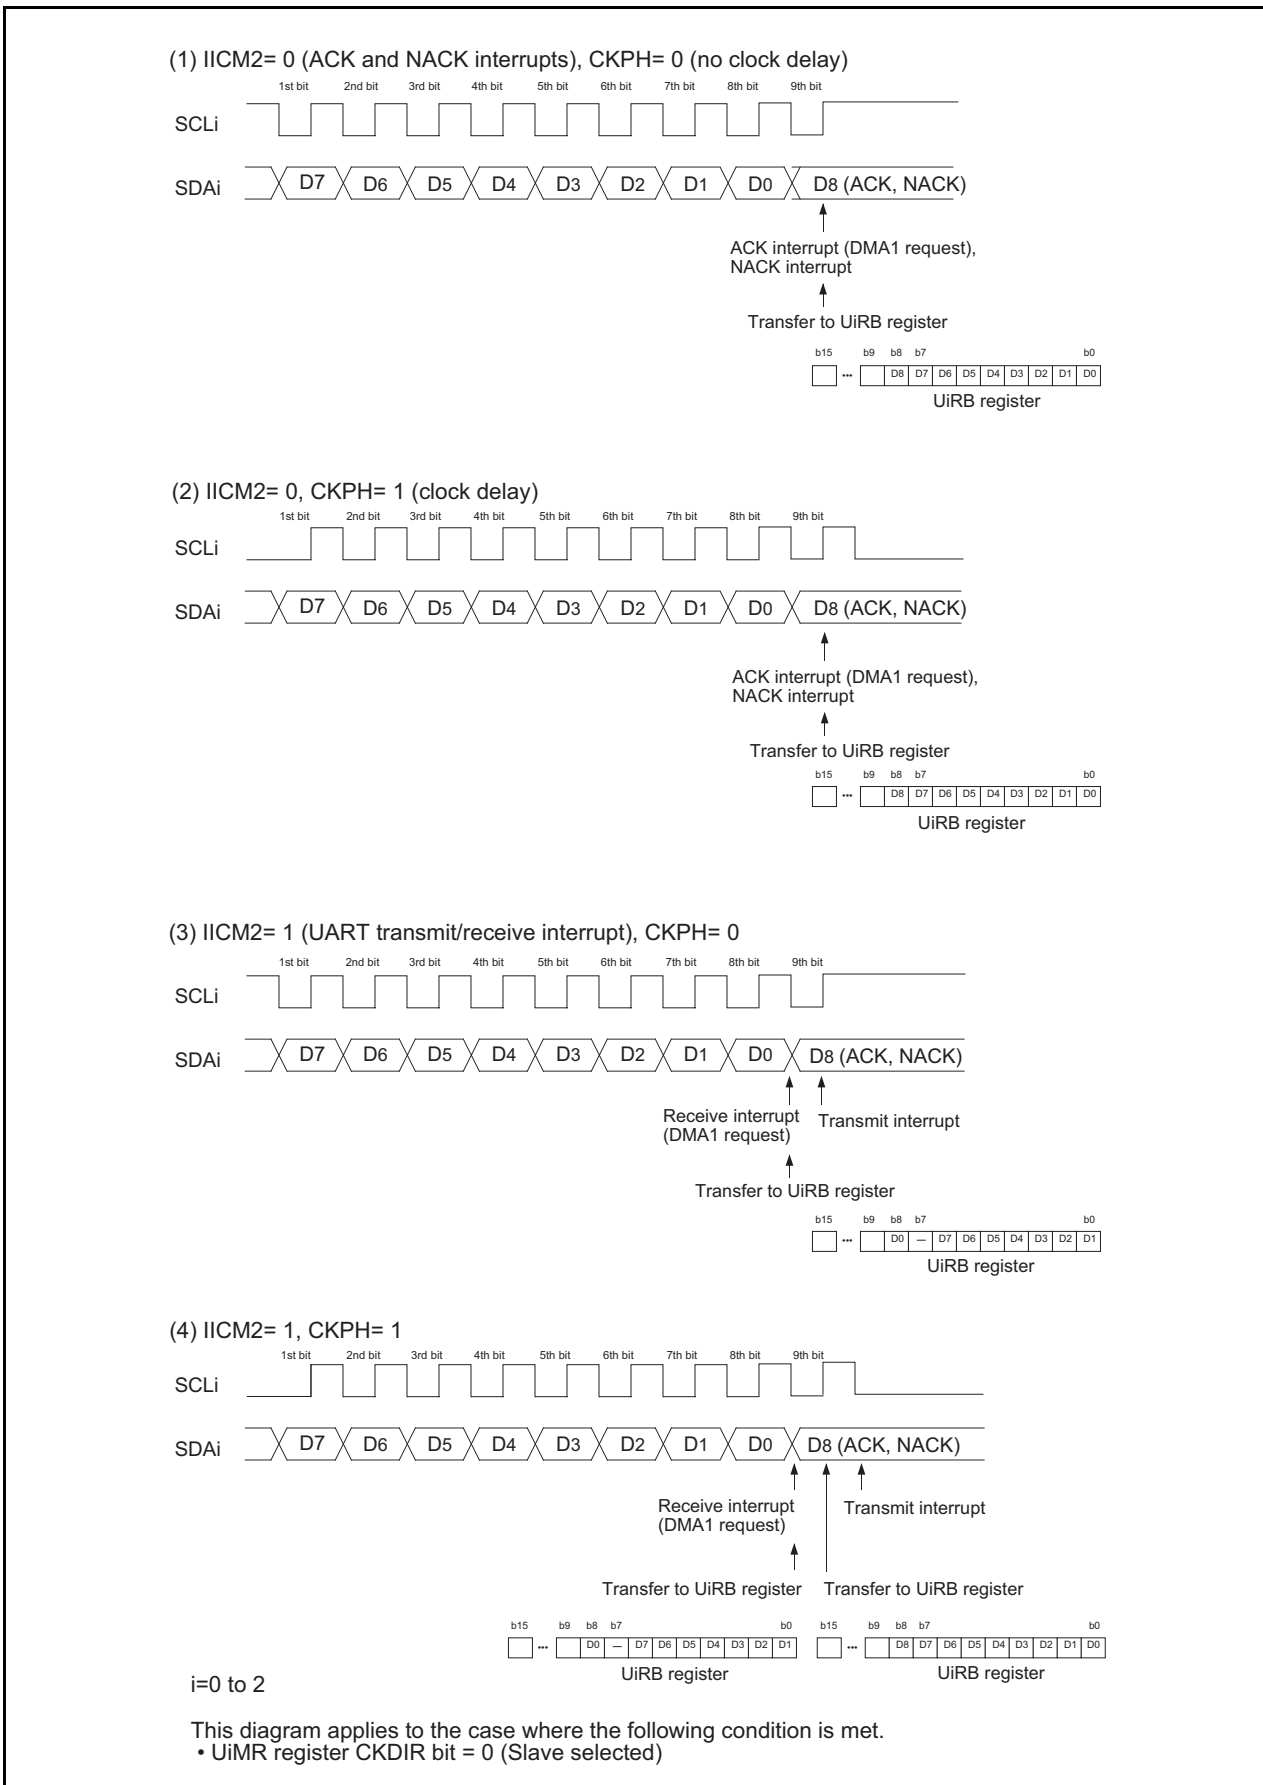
(1) IICM2= 0 (ACK and NACK interrupts), CKPH= 0 (no clock delay)

1st bit 2nd bit 3rd bit 4th bit 5th bit 6th bit 7th bit 8th bit 9th bit

SCLi

SDAi D7 D6 D5 D4 D3 D2 D1 D0 D8 (ACK, NACK)

ACK interrupt (DMA1 request), NACK interrupt

Transfer to UiRB register

b15 ... b9 b8 b7 b0

| | | D8 | D7 | D6 | D5 | D4 | D3 | D2 | D1 | D0 |
|---|---|---|---|---|---|---|---|---|---|---|

UiRB register

(2) IICM2= 0, CKPH= 1 (clock delay)

1st bit 2nd bit 3rd bit 4th bit 5th bit 6th bit 7th bit 8th bit 9th bit

SCLi

SDAi D7 D6 D5 D4 D3 D2 D1 D0 D8 (ACK, NACK)

ACK interrupt (DMA1 request), NACK interrupt

Transfer to UiRB register

b15 ... b9 b8 b7 b0

| | | D8 | D7 | D6 | D5 | D4 | D3 | D2 | D1 | D0 |
|---|---|---|---|---|---|---|---|---|---|---|

UiRB register

(3) IICM2= 1 (UART transmit/receive interrupt), CKPH= 0

1st bit 2nd bit 3rd bit 4th bit 5th bit 6th bit 7th bit 8th bit 9th bit

SCLi

SDAi D7 D6 D5 D4 D3 D2 D1 D0 D8 (ACK, NACK)

Receive interrupt (DMA1 request)

Transmit interrupt

Transfer to UiRB register

b15 ... b9 b8 b7 b0

| | | D0 | — | D7 | D6 | D5 | D4 | D3 | D2 | D1 |
|---|---|---|---|---|---|---|---|---|---|---|

UiRB register

(4) IICM2= 1, CKPH= 1

1st bit 2nd bit 3rd bit 4th bit 5th bit 6th bit 7th bit 8th bit 9th bit

SCLi

SDAi D7 D6 D5 D4 D3 D2 D1 D0 D8 (ACK, NACK)

Receive interrupt (DMA1 request)

Transmit interrupt

Transfer to UiRB register

Transfer to UiRB register

b15 ... b9 b8 b7 b0

| | | D0 | — | D7 | D6 | D5 | D4 | D3 | D2 | D1 |
|---|---|---|---|---|---|---|---|---|---|---|

UiRB register

b15 ... b9 b8 b7 b0

| | | D8 | D7 | D6 | D5 | D4 | D3 | D2 | D1 | D0 |
|---|---|---|---|---|---|---|---|---|---|---|

UiRB register

i=0 to 2

This diagram applies to the case where the following condition is met.
• UiMR register CKDIR bit = 0 (Slave selected)